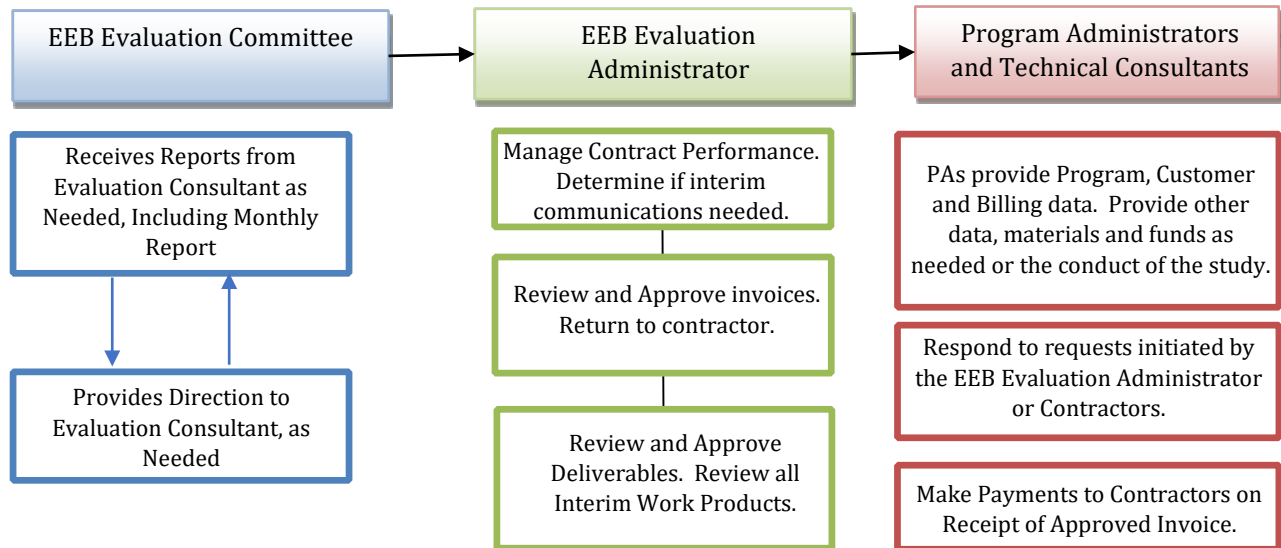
EEB Evaluation Committee

EEB Evaluation Administrator

Program Administrators and Technical Consultants

Receives Reports from Evaluation Consultant as Needed, Including Monthly Report

Provides Direction to Evaluation Consultant, as Needed

Manage Contract Performance. Determine if interim communications needed.

Review and Approve invoices. Return to contractor.

Review and Approve Deliverables. Review all Interim Work Products.

PAs provide Program, Customer and Billing data. Provide other data, materials and funds as needed or the conduct of the study.

Respond to requests initiated by the EEB Evaluation Administrator or Contractors.

Make Payments to Contractors on Receipt of Approved Invoice.